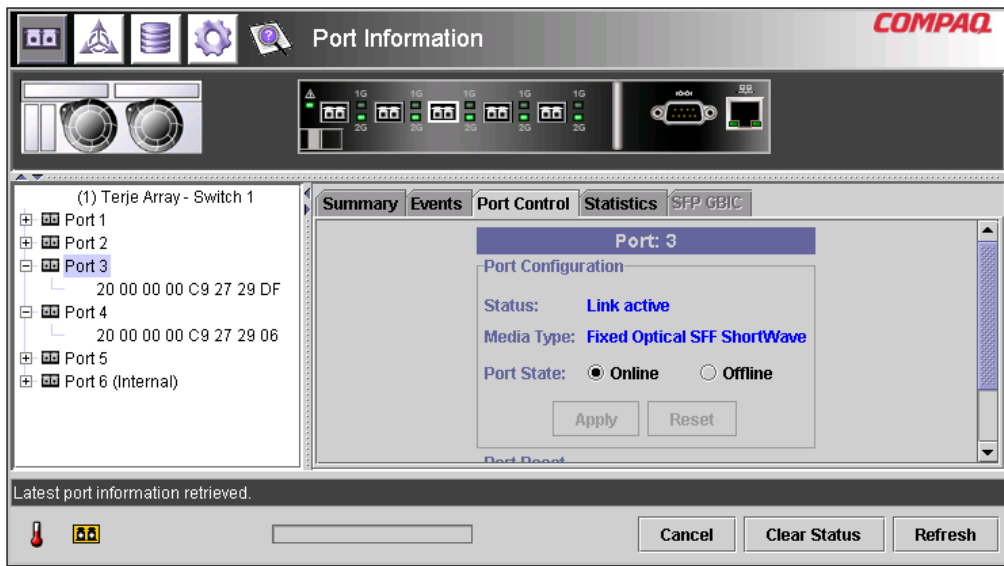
Port Information

COMPAQ

1G 2G 1G 2G 1G 2G 1G 2G 1G 2G

(1) Terje Array - Switch 1
Port 1
Port 2
Port 3
20 00 00 00 C9 27 29 DF
Port 4
20 00 00 00 C9 27 29 06
Port 5
Port 6 (Internal)

Summary | Events | Port Control | Statistics | SFP GBIC

Port: 3

Port Configuration

Status: Link active

Media Type: Fixed Optical SFF ShortWave

Port State: Online Offline

Apply Reset

Port Reset

Latest port information retrieved.

Cancel Clear Status Refresh